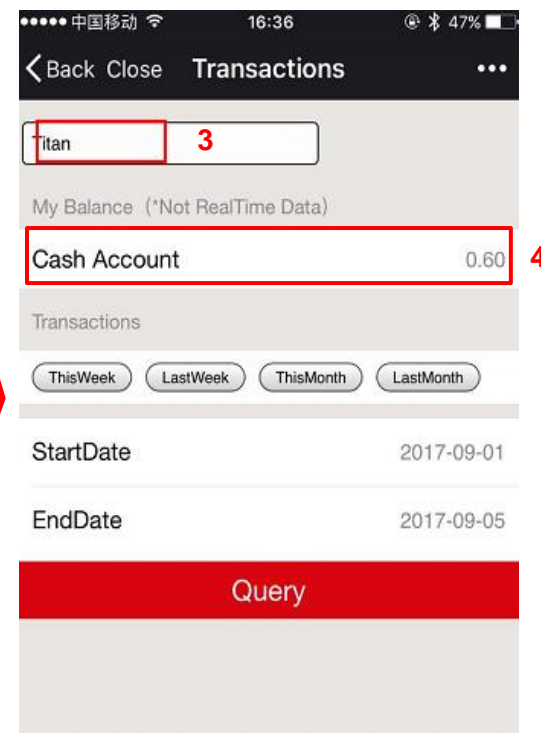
●●●●● 中国移动 16:36 47%

Back Close Transactions •••

Titan 3

My Balance (*Not RealTime Data)

Cash Account 0.60 4

Transactions

ThisWeek LastWeek ThisMonth LastMonth

StartDate 2017-09-01

EndDate 2017-09-05

Query